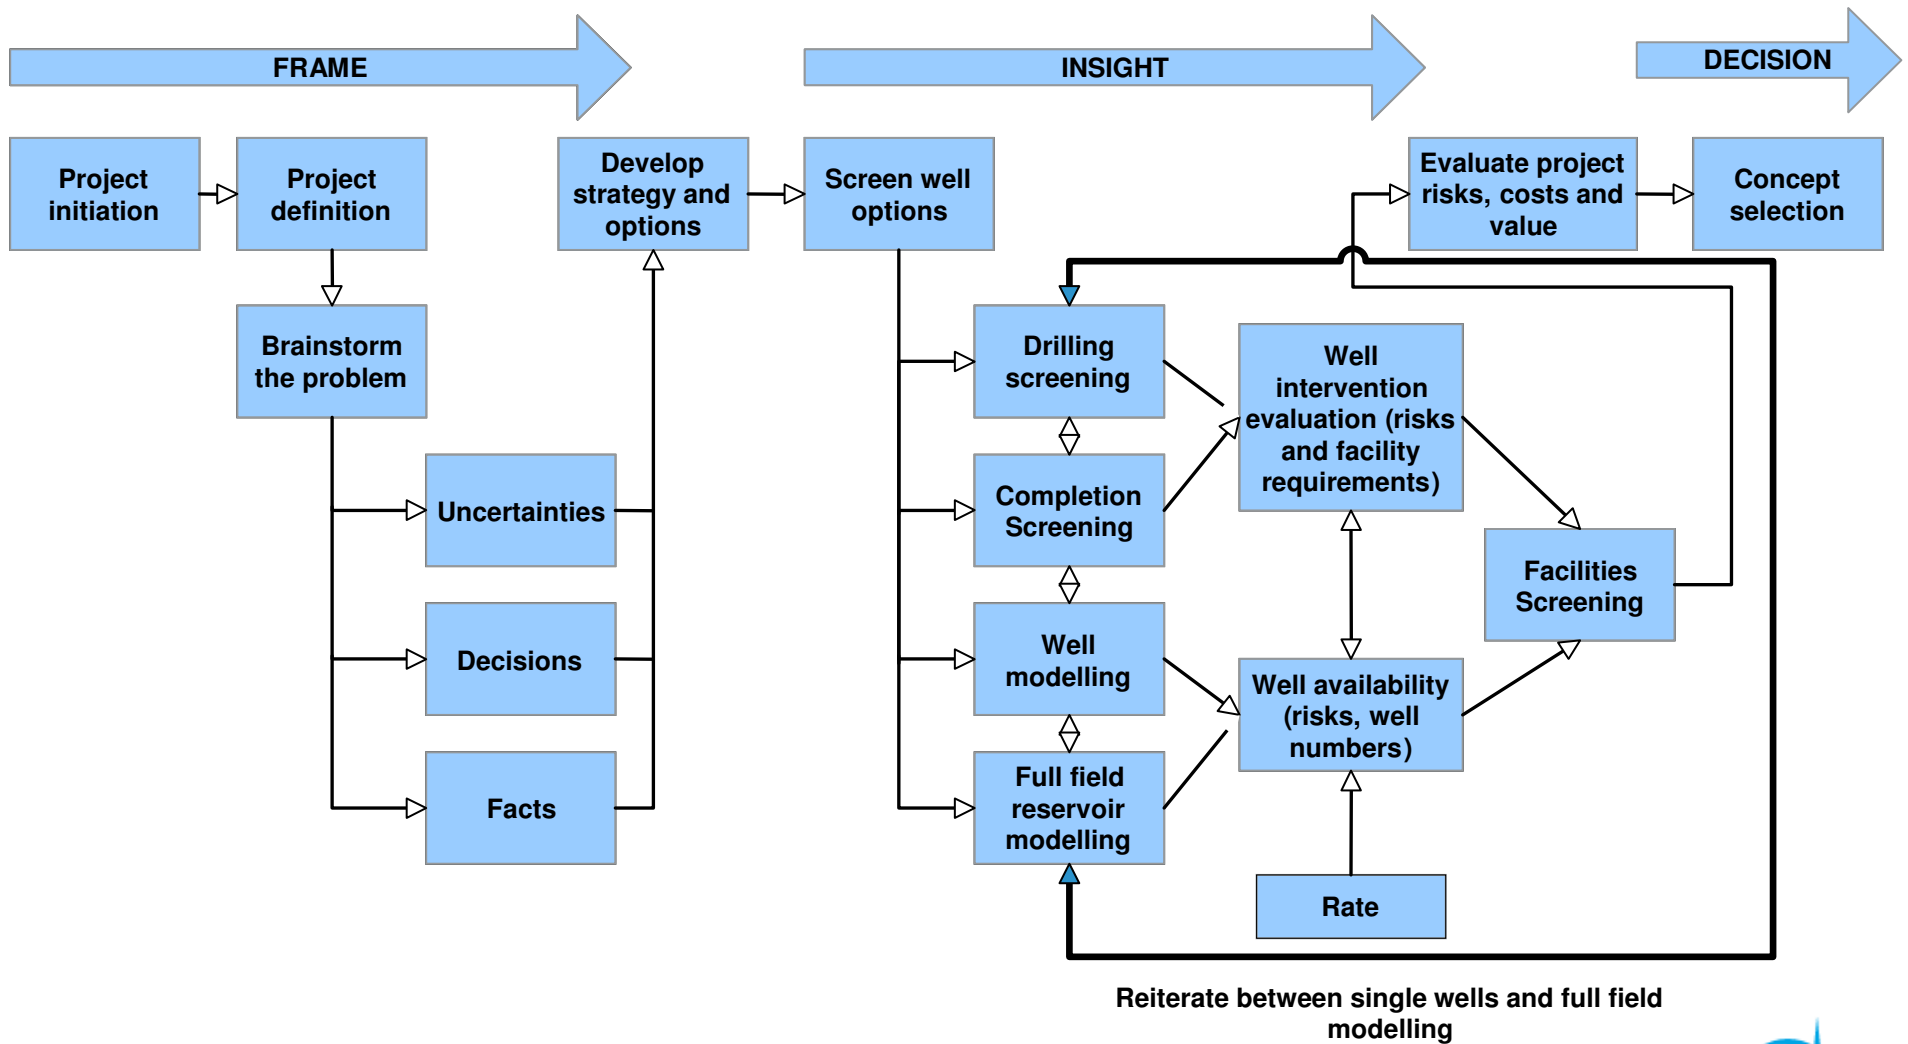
FRAME

INSIGHT

DECISION

Project initiation

Project definition

Develop strategy and options

Screen well options

Evaluate project risks, costs and value

Concept selection

Brainstorm the problem

Uncertainties

Decisions

Facts

Drilling screening

Completion Screening

Well modelling

Full field reservoir modelling

Well intervention evaluation (risks and facility requirements)

Facilities Screening

Well availability (risks, well numbers)

Rate

Reiterate between single wells and full field modelling